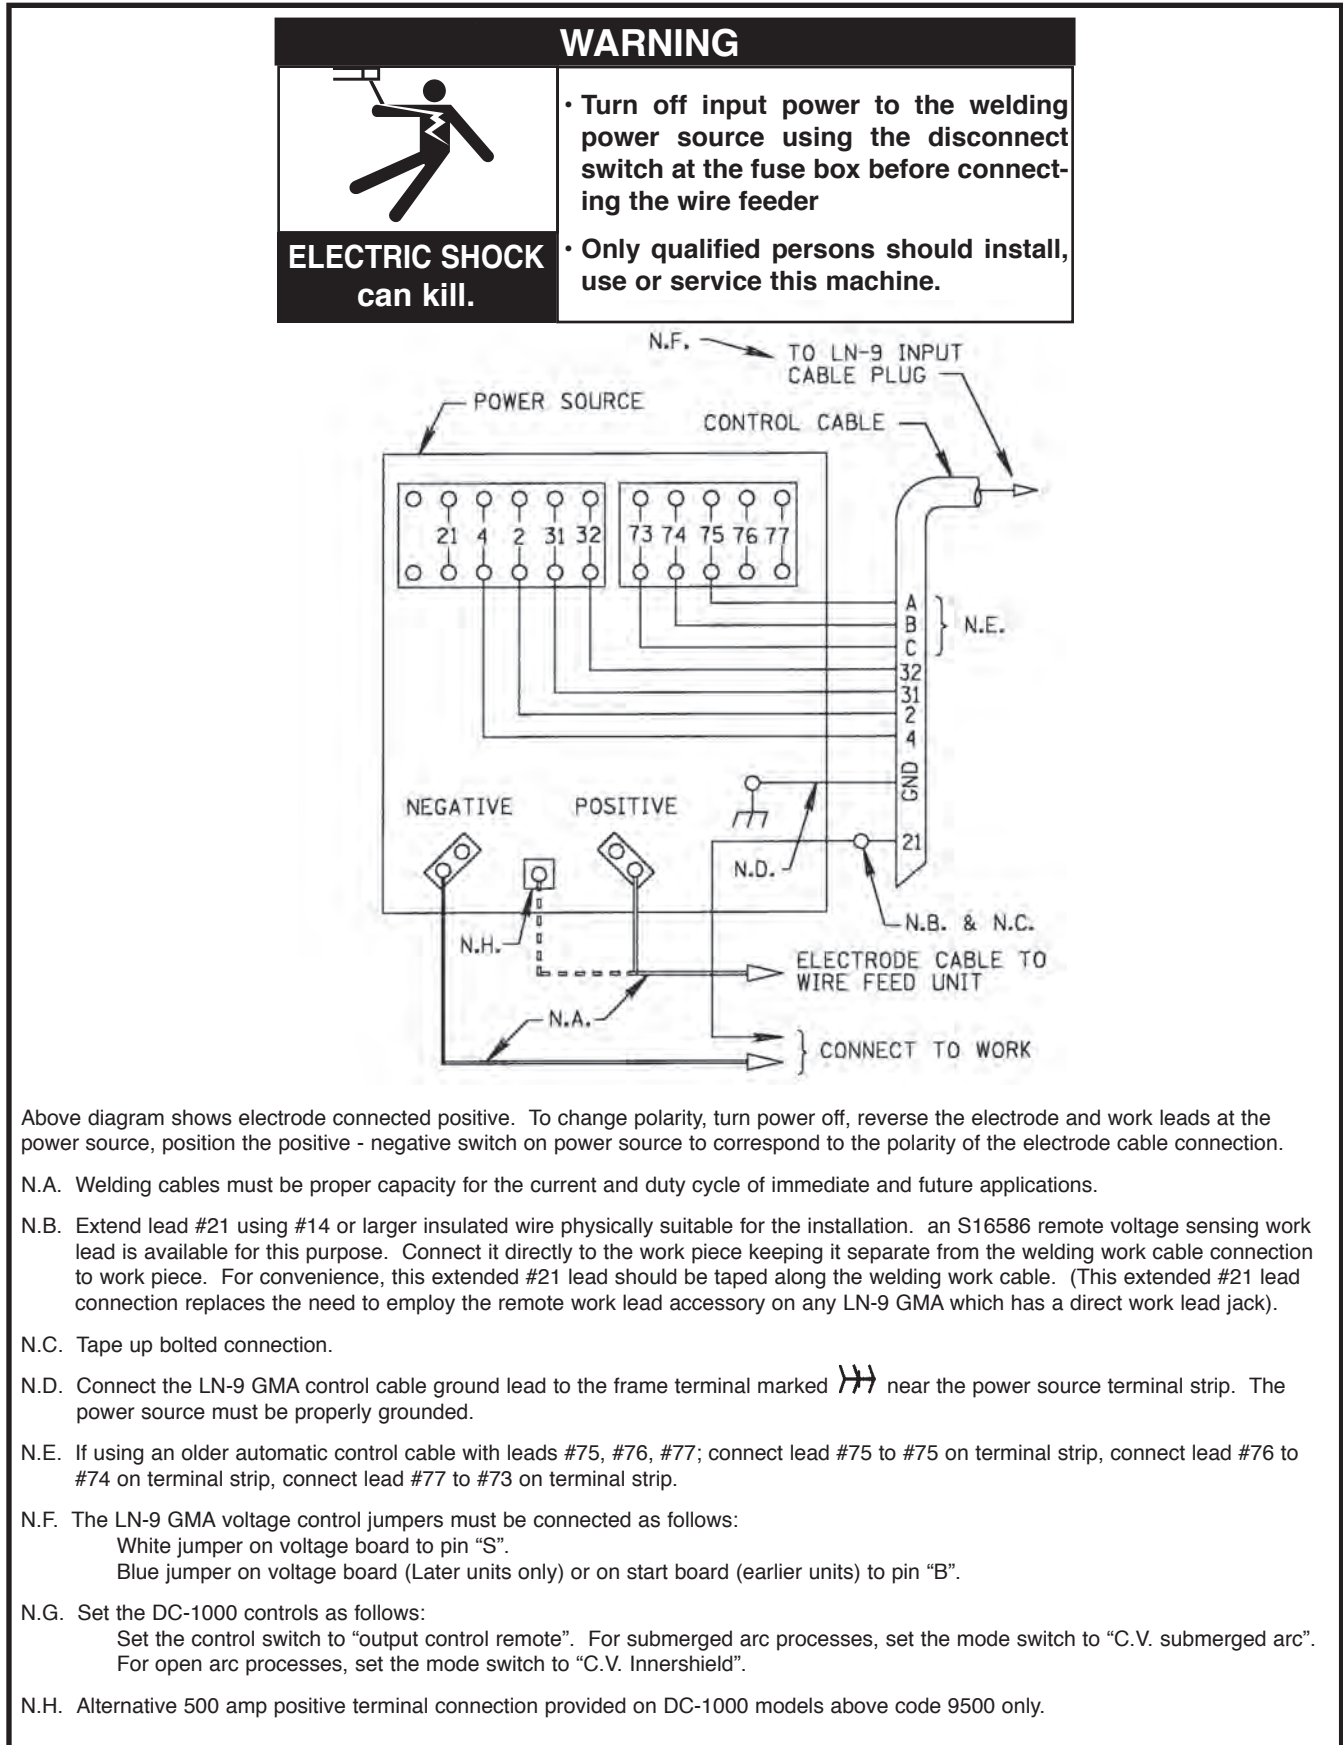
WARNING

ELECTRIC SHOCK can kill.

• Turn off input power to the welding power source using the disconnect switch at the fuse box before connecting the wire feeder

• Only qualified persons should install, use or service this machine.

N.F.
TO LN-9 INPUT CABLE PLUG
POWER SOURCE
CONTROL CABLE
21 4 2 31 32
73 74 75 76 77
A
B
C
N.E.
32
31
2
4
GND
21
NEGATIVE
POSITIVE
N.D.
N.B. & N.C.
N.H.
ELECTRODE CABLE TO WIRE FEED UNIT
N.A.
CONNECT TO WORK

Above diagram shows electrode connected positive. To change polarity, turn power off, reverse the electrode and work leads at the power source, position the positive - negative switch on power source to correspond to the polarity of the electrode cable connection.

N.A. Welding cables must be proper capacity for the current and duty cycle of immediate and future applications.

N.B. Extend lead #21 using #14 or larger insulated wire physically suitable for the installation. an S16586 remote voltage sensing work lead is available for this purpose. Connect it directly to the work piece keeping it separate from the welding work cable connection to work piece. For convenience, this extended #21 lead should be taped along the welding work cable. (This extended #21 lead connection replaces the need to employ the remote work lead accessory on any LN-9 GMA which has a direct work lead jack).

N.C. Tape up bolted connection.

N.D. Connect the LN-9 GMA control cable ground lead to the frame terminal marked near the power source terminal strip. The power source must be properly grounded.

N.E. If using an older automatic control cable with leads #75, #76, #77; connect lead #75 to #75 on terminal strip, connect lead #76 to #74 on terminal strip, connect lead #77 to #73 on terminal strip.

N.F. The LN-9 GMA voltage control jumpers must be connected as follows:
White jumper on voltage board to pin "S".
Blue jumper on voltage board (Later units only) or on start board (earlier units) to pin "B".

N.G. Set the DC-1000 controls as follows:
Set the control switch to "output control remote". For submerged arc processes, set the mode switch to "C.V. submerged arc". For open arc processes, set the mode switch to "C.V. Innershield".

N.H. Alternative 500 amp positive terminal connection provided on DC-1000 models above code 9500 only.